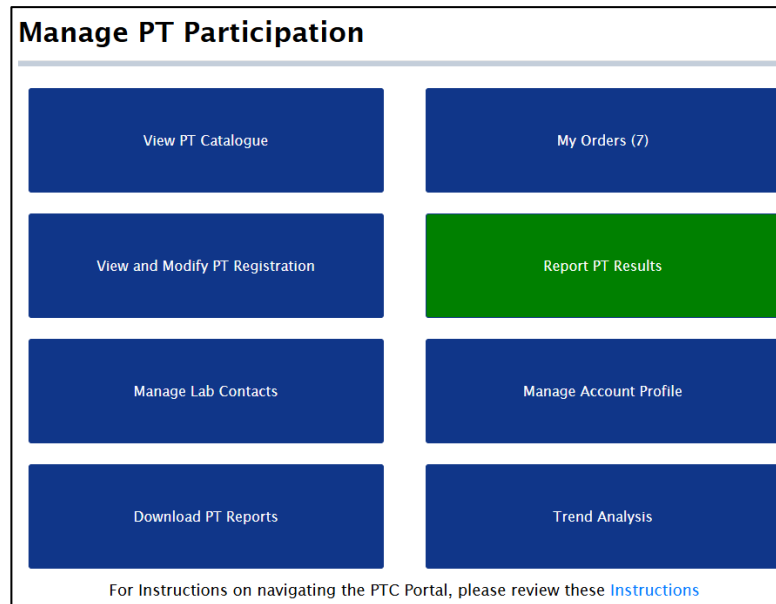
Manage PT Participation

View PT Catalogue

My Orders (7)

View and Modify PT Registration

Report PT Results

Manage Lab Contacts

Manage Account Profile

Download PT Reports

Trend Analysis

For Instructions on navigating the PTC Portal, please review these Instructions